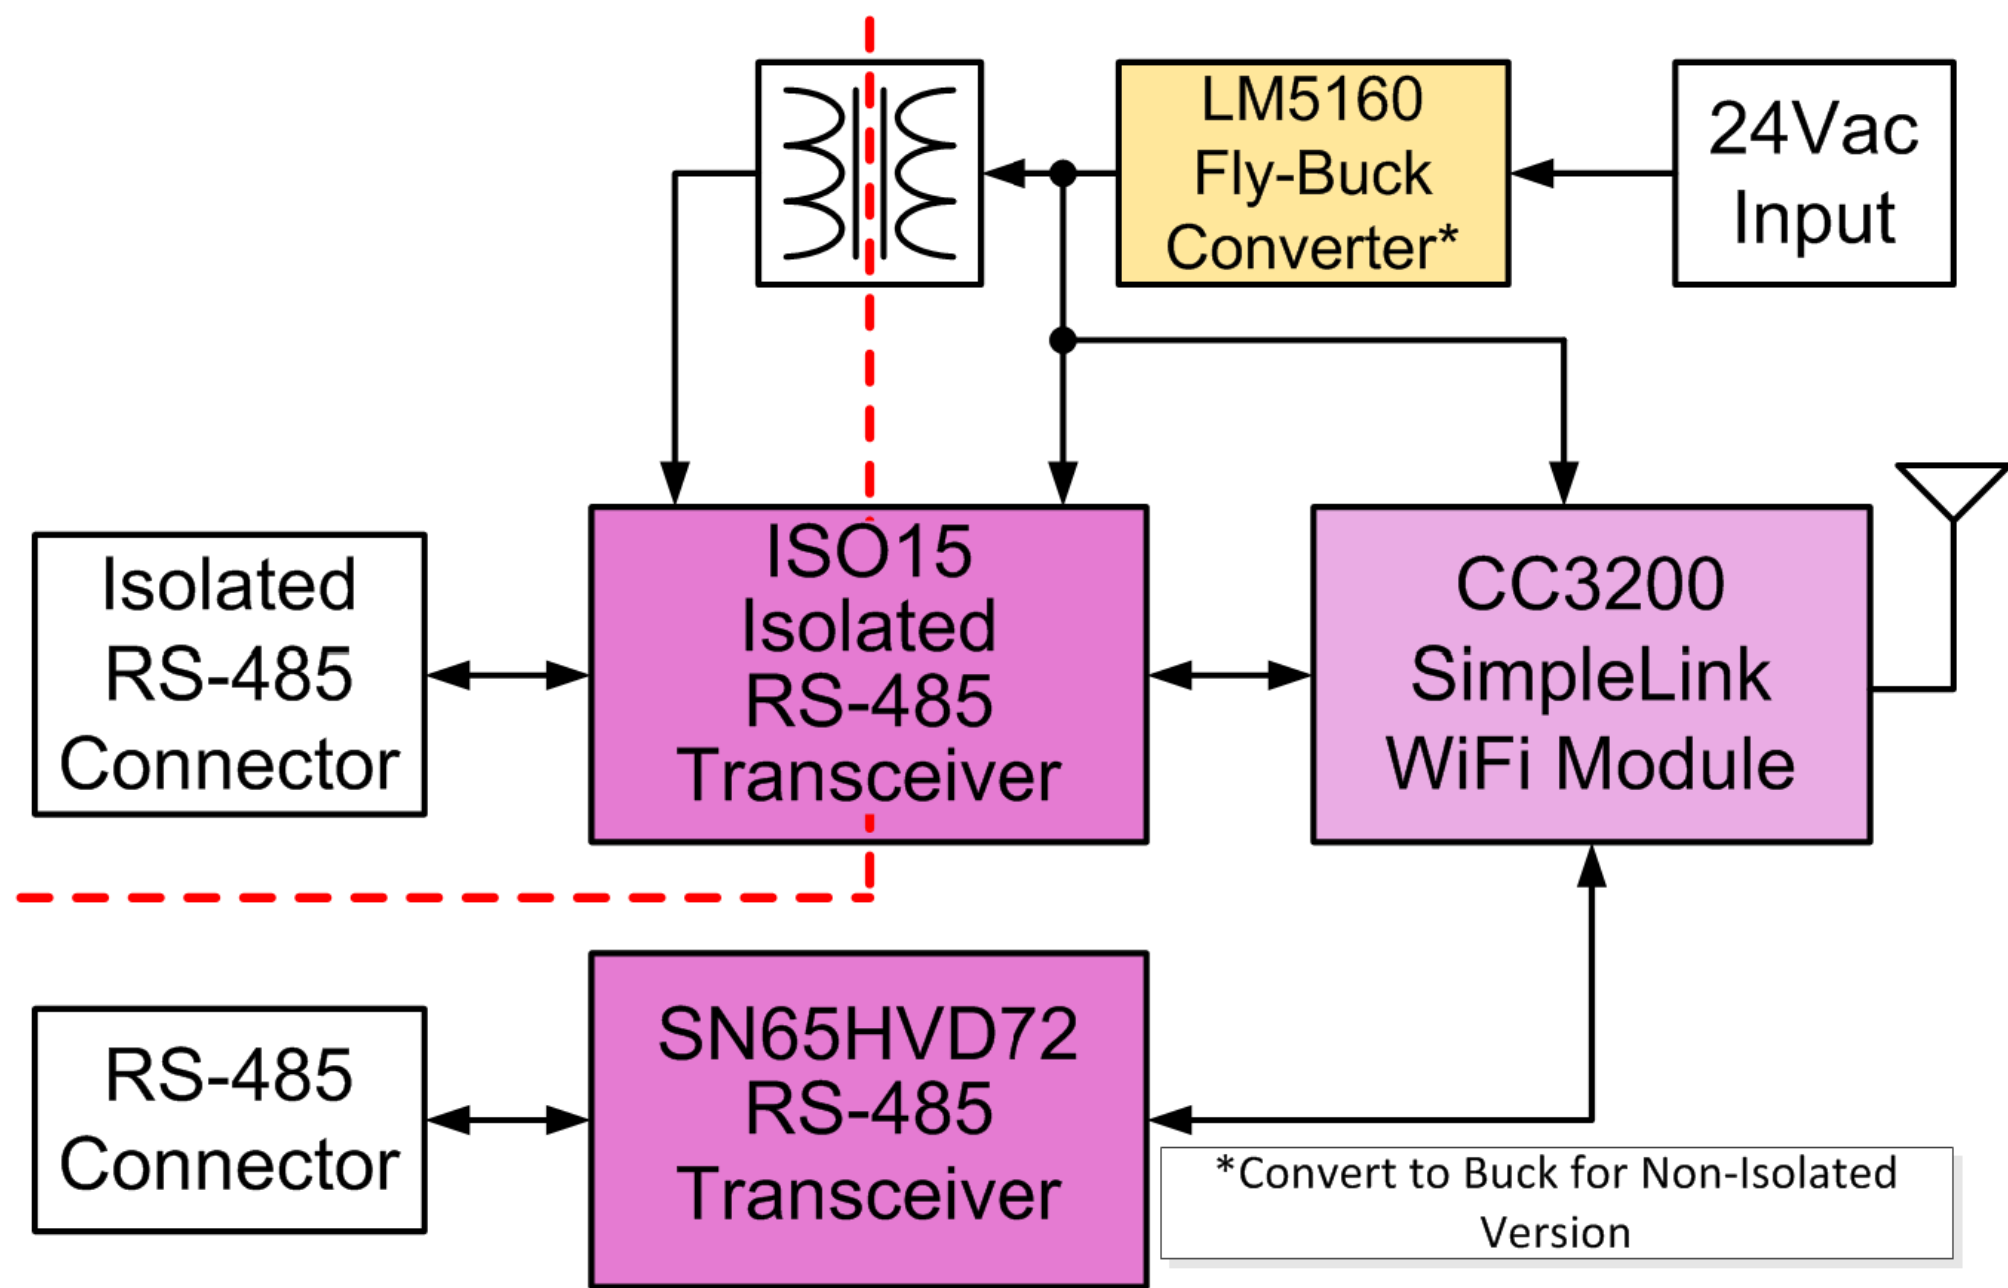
LM5160
Fly-Buck
Converter*

24Vac
Input

Isolated
RS-485
Connector

ISO15
Isolated
RS-485
Transceiver

CC3200
SimpleLink
WiFi Module

RS-485
Connector

SN65HVD72
RS-485
Transceiver

*Convert to Buck for Non-Isolated Version